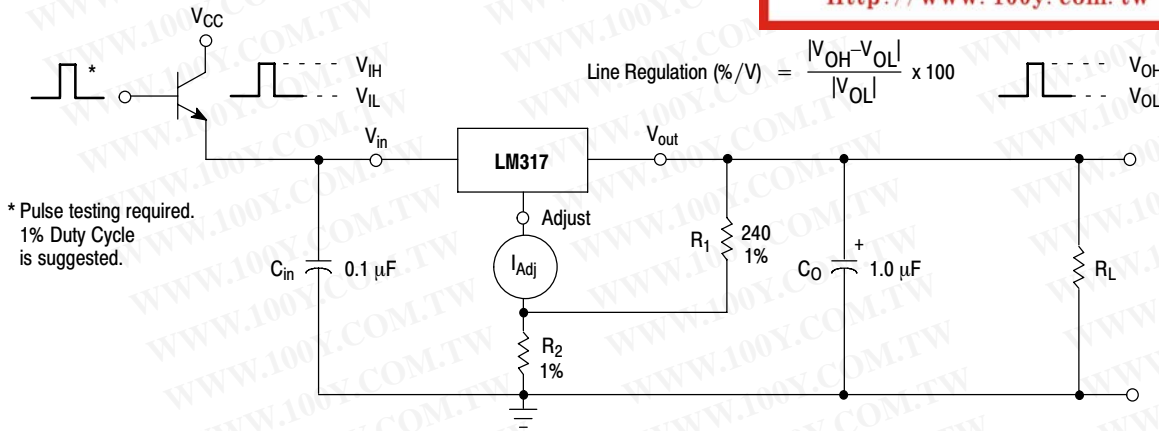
http://www.100y.com.tw

$V_{CC}$

*

$V_{IH}$

$V_{IL}$

Line Regulation (%/V) $= \frac{|V_{OH}-V_{OL}|}{|V_{OL}|} \times 100$

$V_{OH}$

$V_{OL}$

$V_{in}$

LM317

$V_{out}$

* Pulse testing required. 1% Duty Cycle is suggested.

Adjust

$R_1$ 240 1%

$C_{in}$ 0.1 μF

$I_{Adj}$

$C_O$ + 1.0 μF

$R_L$

$R_2$ 1%

WWW.100Y.COM.TW